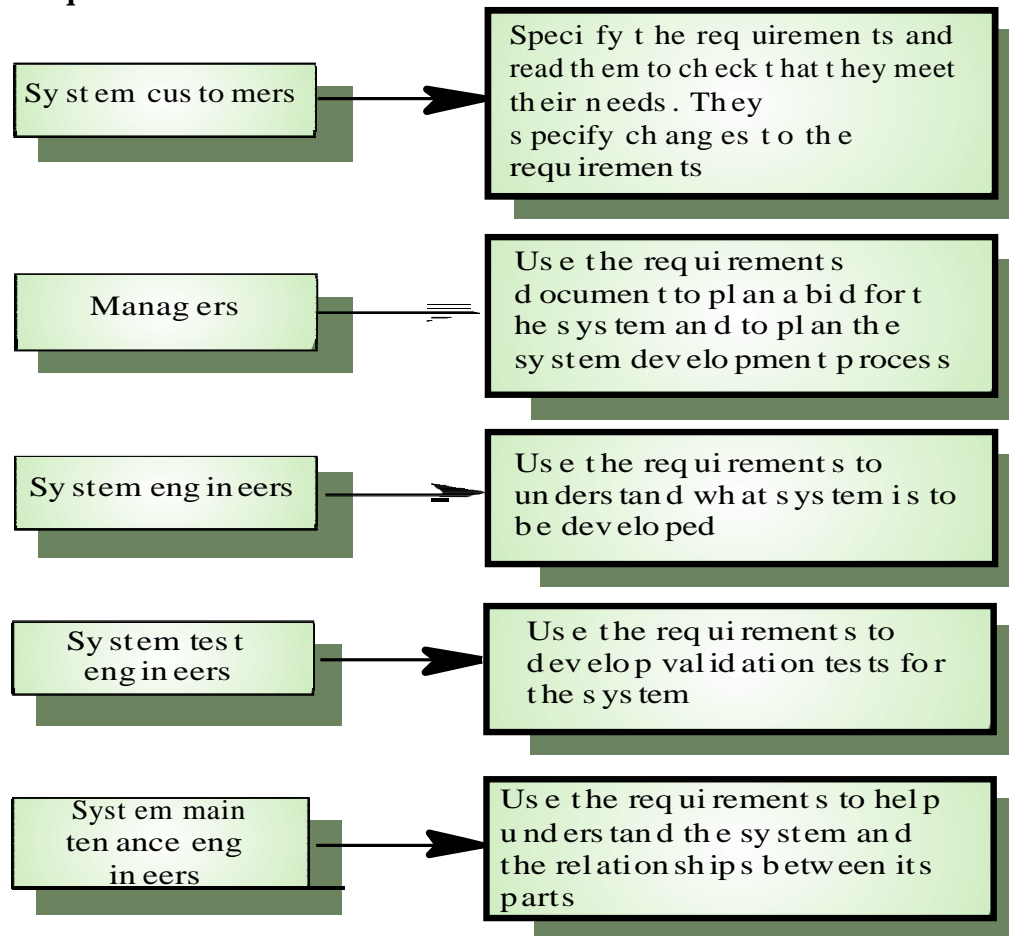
Sy st em cus to mers

Speci fy t he req uiremen ts and read th em to ch eck t hat t hey meet th eir n eeds . Th ey s pecify ch ang es t o th e requ iremen ts

Manag ers

Us e the req ui rement s d ocumen t to pl an a bi d for t he s ys tem an d to pl an th e sy stem dev elo pmen t p roces s

Sy stem eng in eers

Us e t he req ui rement s to un ders tan d wh at s ys tem i s to b e dev elo ped

Sy stem tes t eng in eers

Us e the req ui rement s to d evelo p val id ati on tes ts fo r t he s ys tem

Syst em main ten ance eng in eers

Us e the req ui rement s to hel p u nders tan d th e sy stem an d the relati on ship s b etw een its p arts